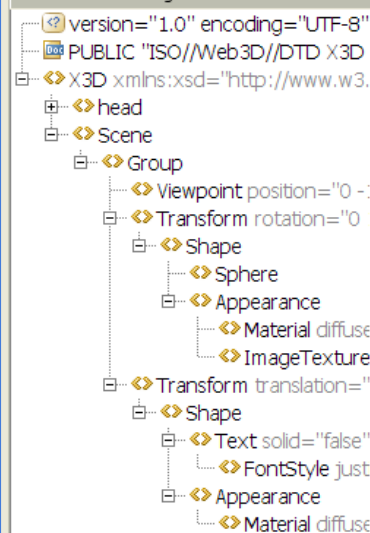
version="1.0" encoding="UTF-8"
PUBLIC "ISO//Web3D//DTD X3D
X3D xmlns:xsd="http://www.w3.
head
Scene
Group
Viewpoint position="0 -
Transform rotation="0
Shape
Sphere
Appearance
Material diffuse
ImageTexture
Transform translation="
Shape
Text solid="false"
FontStyle just
Appearance
Material diffuse